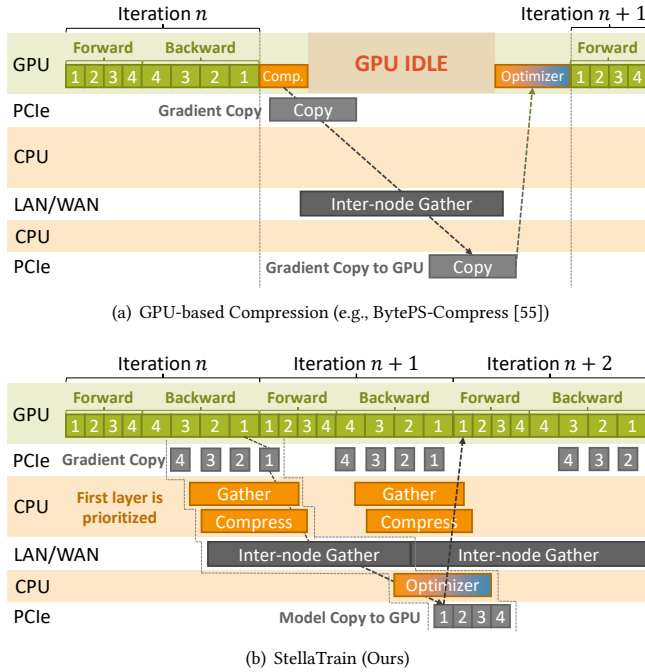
Iteration $n$

Iteration $n+1$

GPU

Forward

Backward

Forward

1 2 3 4 4 3 2 1

Comp.

GPU IDLE

Optimizer

1 2 3 4

PCIe

Gradient Copy

Copy

CPU

LAN/WAN

Inter-node Gather

CPU

PCIe

Gradient Copy to GPU

Copy

(a) GPU-based Compression (e.g., BytePS-Compress [55])

Iteration $n$

Iteration $n+1$

Iteration $n+2$

GPU

Forward

Backward

Forward

Backward

Forward

Backward

1 2 3 4 4 3 2 1 1 2 3 4 4 3 2 1 1 2 3 4 4 3 2 1

PCIe

Gradient Copy

4 3 2 1

4 3 2 1

4 3 2

CPU

First layer is prioritized

Gather

Compress

Gather

Compress

LAN/WAN

Inter-node Gather

Inter-node Gather

CPU

Optimizer

PCIe

Model Copy to GPU

1 2 3 4

(b) StellaTrain (Ours)